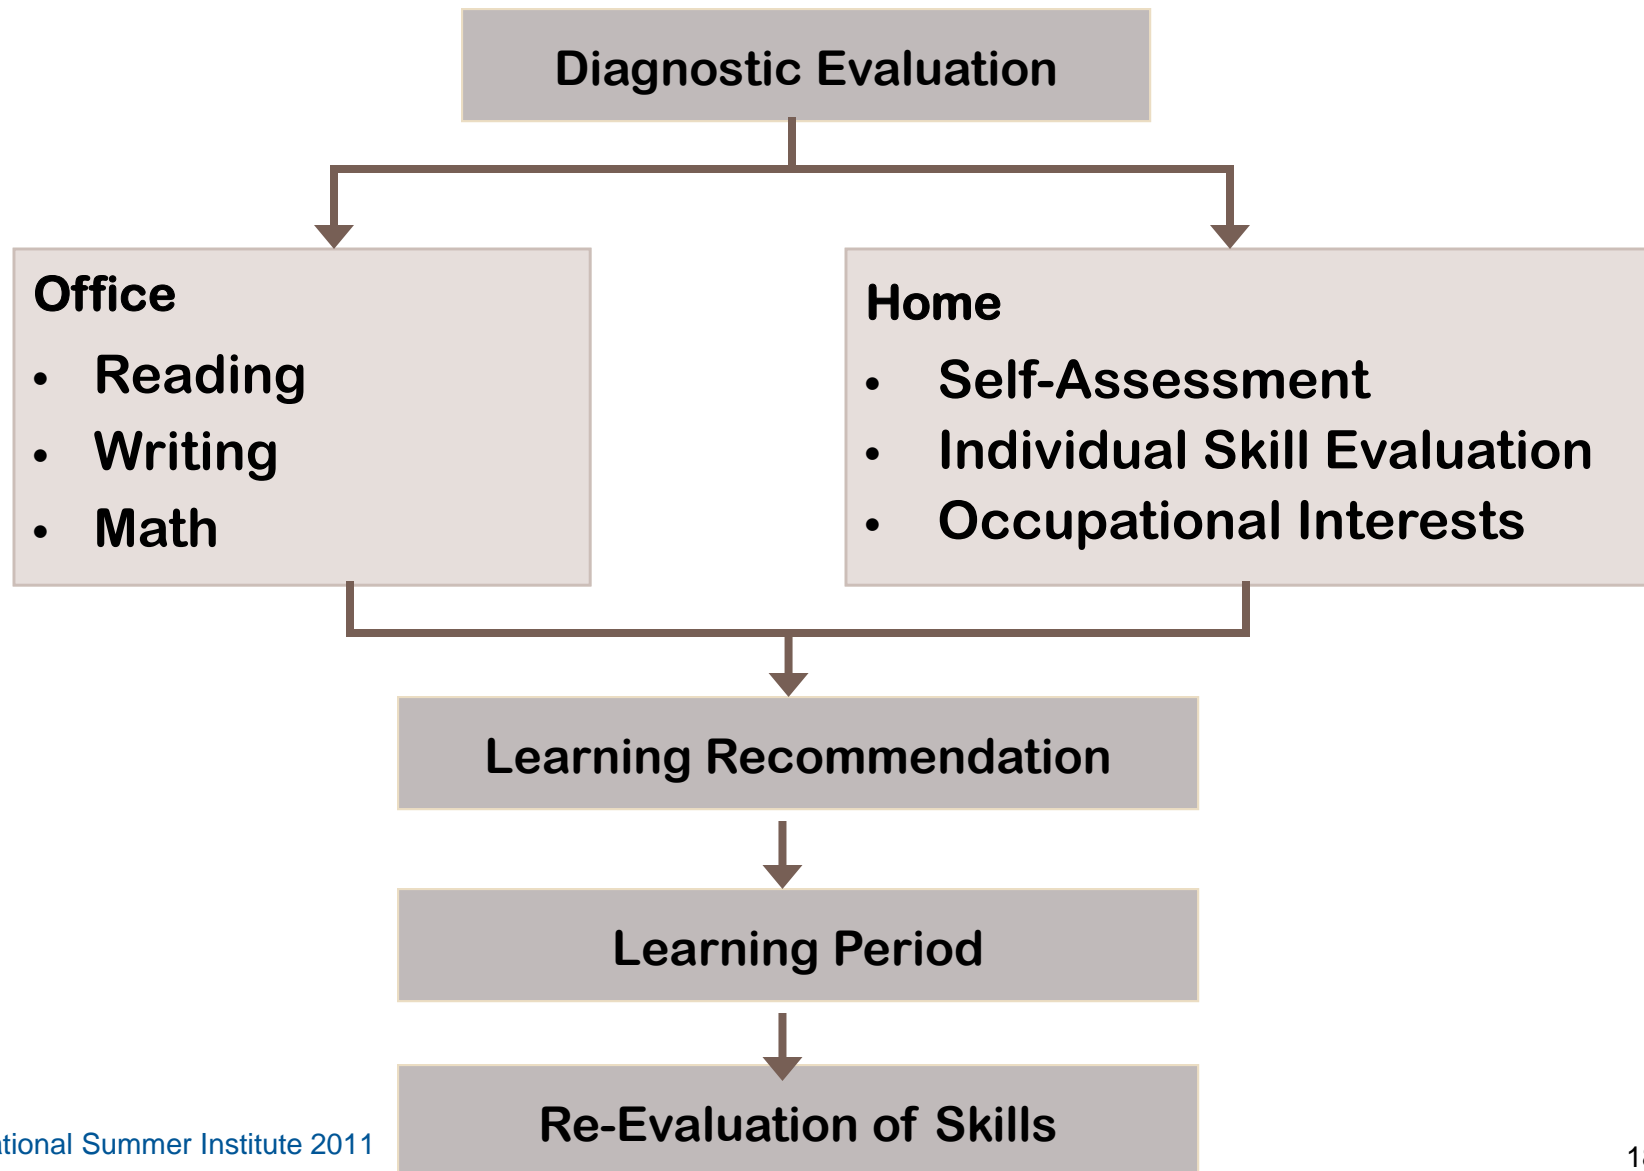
Diagnostic Evaluation

Office
- Reading
- Writing
- Math

Home
- Self-Assessment
- Individual Skill Evaluation
- Occupational Interests

Learning Recommendation

Learning Period

Re-Evaluation of Skills

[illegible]tional Summer Institute 2011

1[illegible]